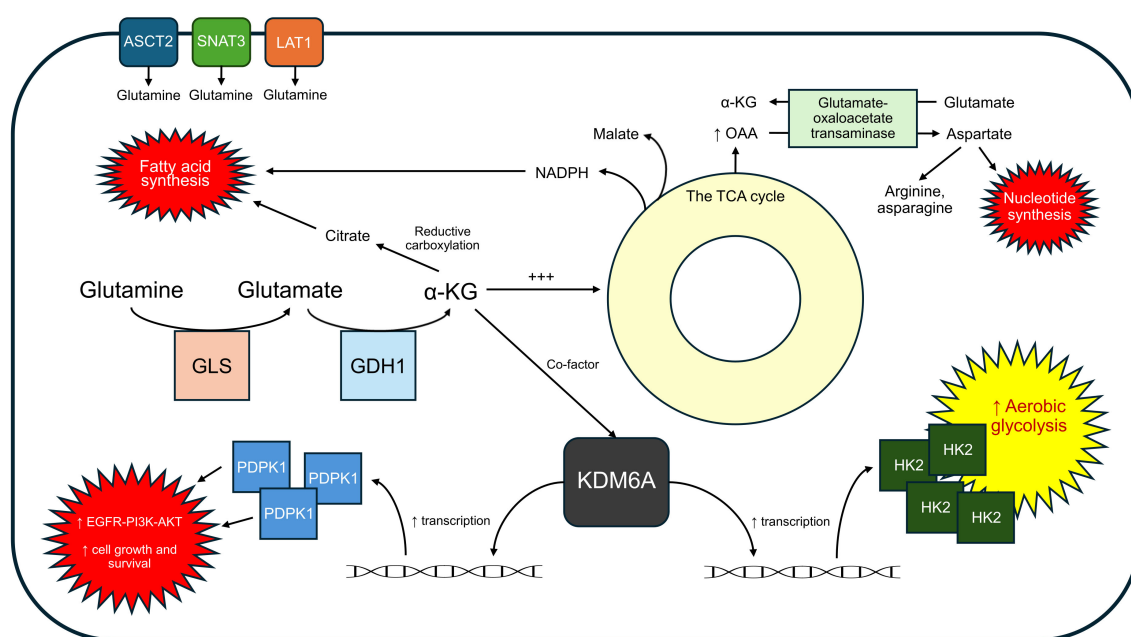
ASCT2
SNAT3
LAT1
Glutamine
Glutamine
Glutamine

α-KG
Glutamate-oxaloacetate transaminase
Glutamate
Malate
↑ OAA
Aspartate
Fatty acid synthesis
NADPH
The TCA cycle
Arginine, asparagine
Nucleotide synthesis
Citrate
Reductive carboxylation
+++
Glutamine
Glutamate
α-KG
GLS
GDH1
Co-factor
↑ Aerobic glycolysis
PDPK1
PDPK1
PDPK1
KDM6A
HK2
HK2
HK2
HK2
↑ EGFR-PI3K-AKT
↑ cell growth and survival
↑ transcription
↑ transcription